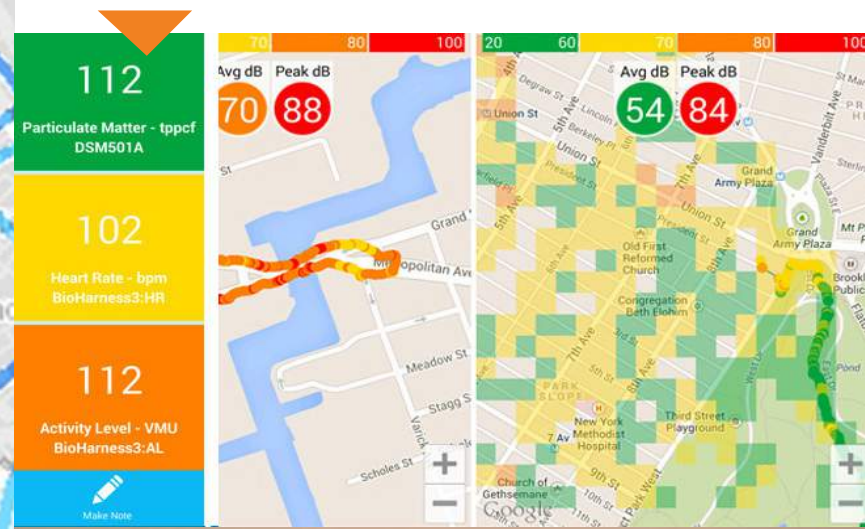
112
Particulate Matter - tppcf
DSM501A

102
Heart Rate - bpm
BioHarness3:HR

112
Activity Level - VMU
BioHarness3:AL

Make Note

70 80 100
Avg dB 70
Peak dB 88
St
Grand
Metropolitan Ave
Meadow St
Stagg St
Varick
Scholes St
+
−

20 60 70 80 100
Avg dB 54
Peak dB 84
Degraw St
Union St
5th Ave
Lincoln
Berkeley Pl
Union St
President St
4th
7th Ave
Grand Army Plaza
Union St
Vanderbilt Ave
Sterling
Grand Army Plaza
Mt P
Brookl
Public
Flatb
Old First Reformed Church
Congregation Beth Elohim
Carroll St
7th Ave
5th St
PARK SLOPE
New York Methodist Hospital
7 Av
Third Street Playground
Church of Gethsemane
9th St
10th St
Prospect Park West
West
Pond
Google
+
−